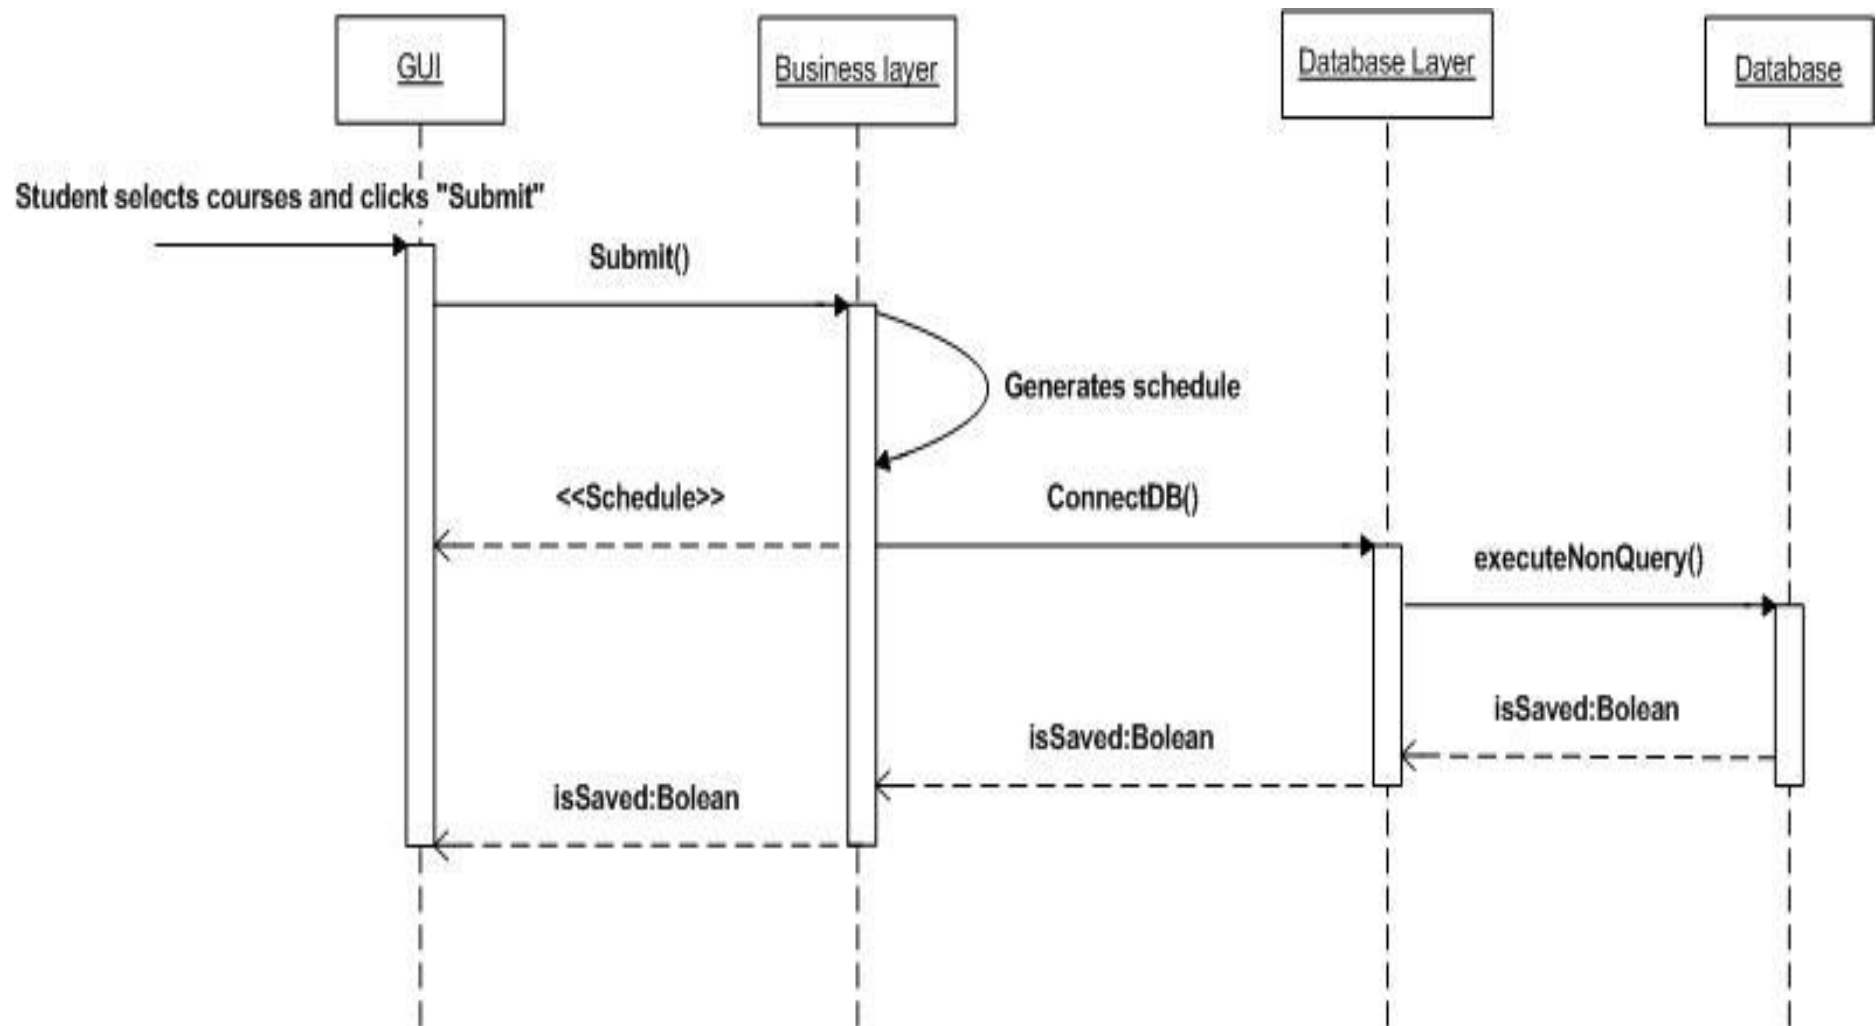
GUI

Business layer

Database Layer

Database

Student selects courses and clicks "Submit"

Submit()

Generates schedule

<<Schedule>>

ConnectDB()

executeNonQuery()

isSaved:Bolean

isSaved:Bolean

isSaved:Bolean